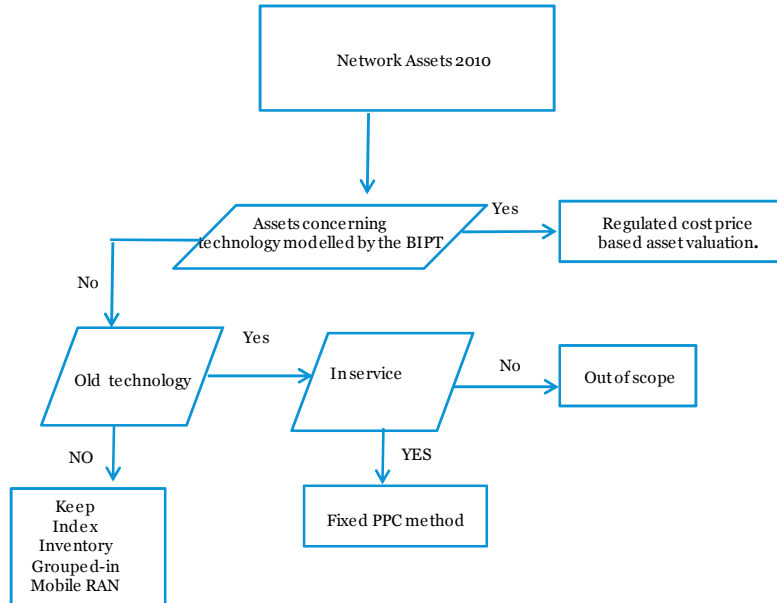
Network Assets 2010

Assets concerning technology modelled by the BIPT

Yes

Regulated cost price based asset valuation.

No

Old technology

Yes

In service

No

Out of scope

NO

YES

Keep Index Inventory Grouped-in Mobile RAN

Fixed PPC method